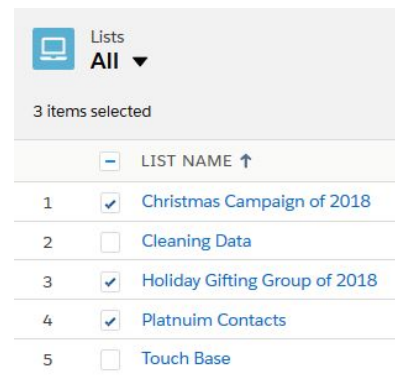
Lists
All ▼

3 items selected

| | | LIST NAME ↑ |
|---|---|---|
| 1 | ✓ | Christmas Campaign of 2018 |
| 2 | | Cleaning Data |
| 3 | ✓ | Holiday Gifting Group of 2018 |
| 4 | ✓ | Platnuim Contacts |
| 5 | | Touch Base |